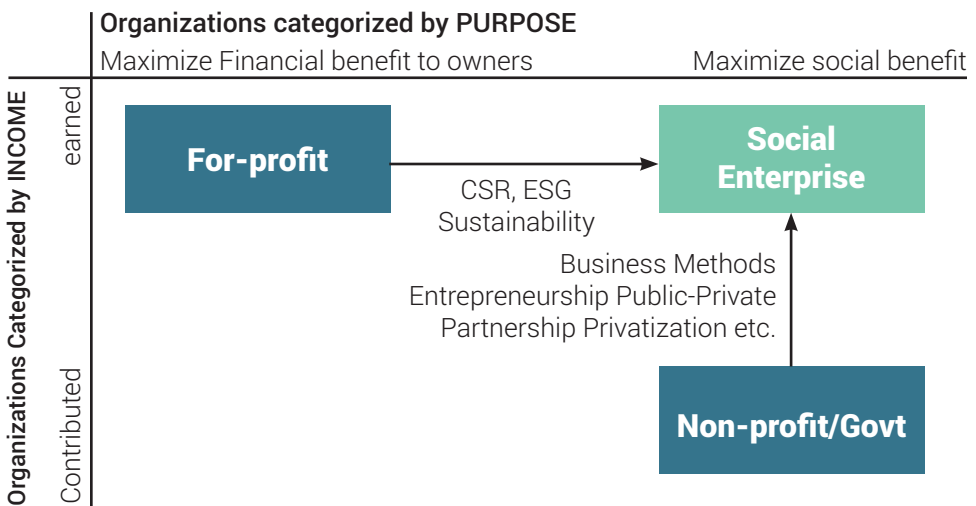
Organizations categorized by PURPOSE

Maximize Financial benefit to owners

Maximize social benefit

Organizations Categorized by INCOME

earned

Contributed

For-profit

CSR, ESG
Sustainability

Social Enterprise

Business Methods
Entrepreneurship Public-Private
Partnership Privatization etc.

Non-profit/Govt